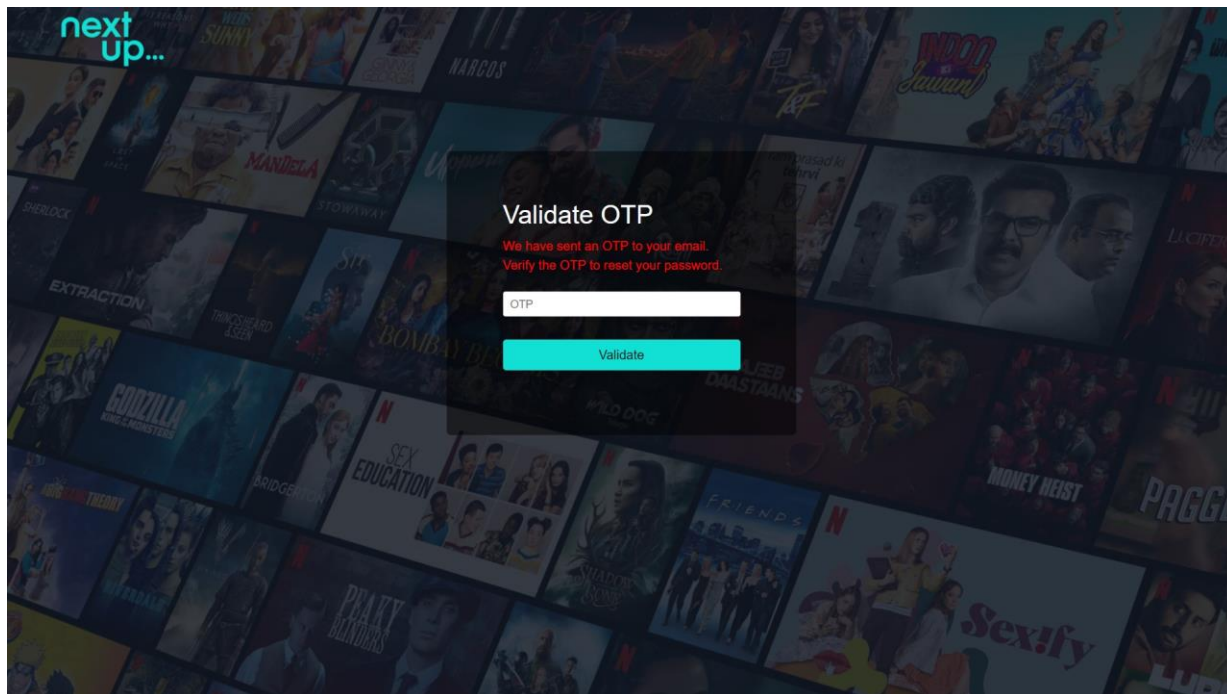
next up...

Validate OTP

We have sent an OTP to your email.
Verify the OTP to reset your password.

OTP

Validate

NARCOS

MANDELA

STOWAWAY

SHERLOCK

EXTRACTION

BOMBAY BEGUMS

GODZILLA KING OF THE MONSTERS

BRIDGERTON

SEX EDUCATION

FRIENDS

MONEY HEIST

PEAKY BLINDERS

Sex/fy

LUCIFER

DAASTAANS

Jawani